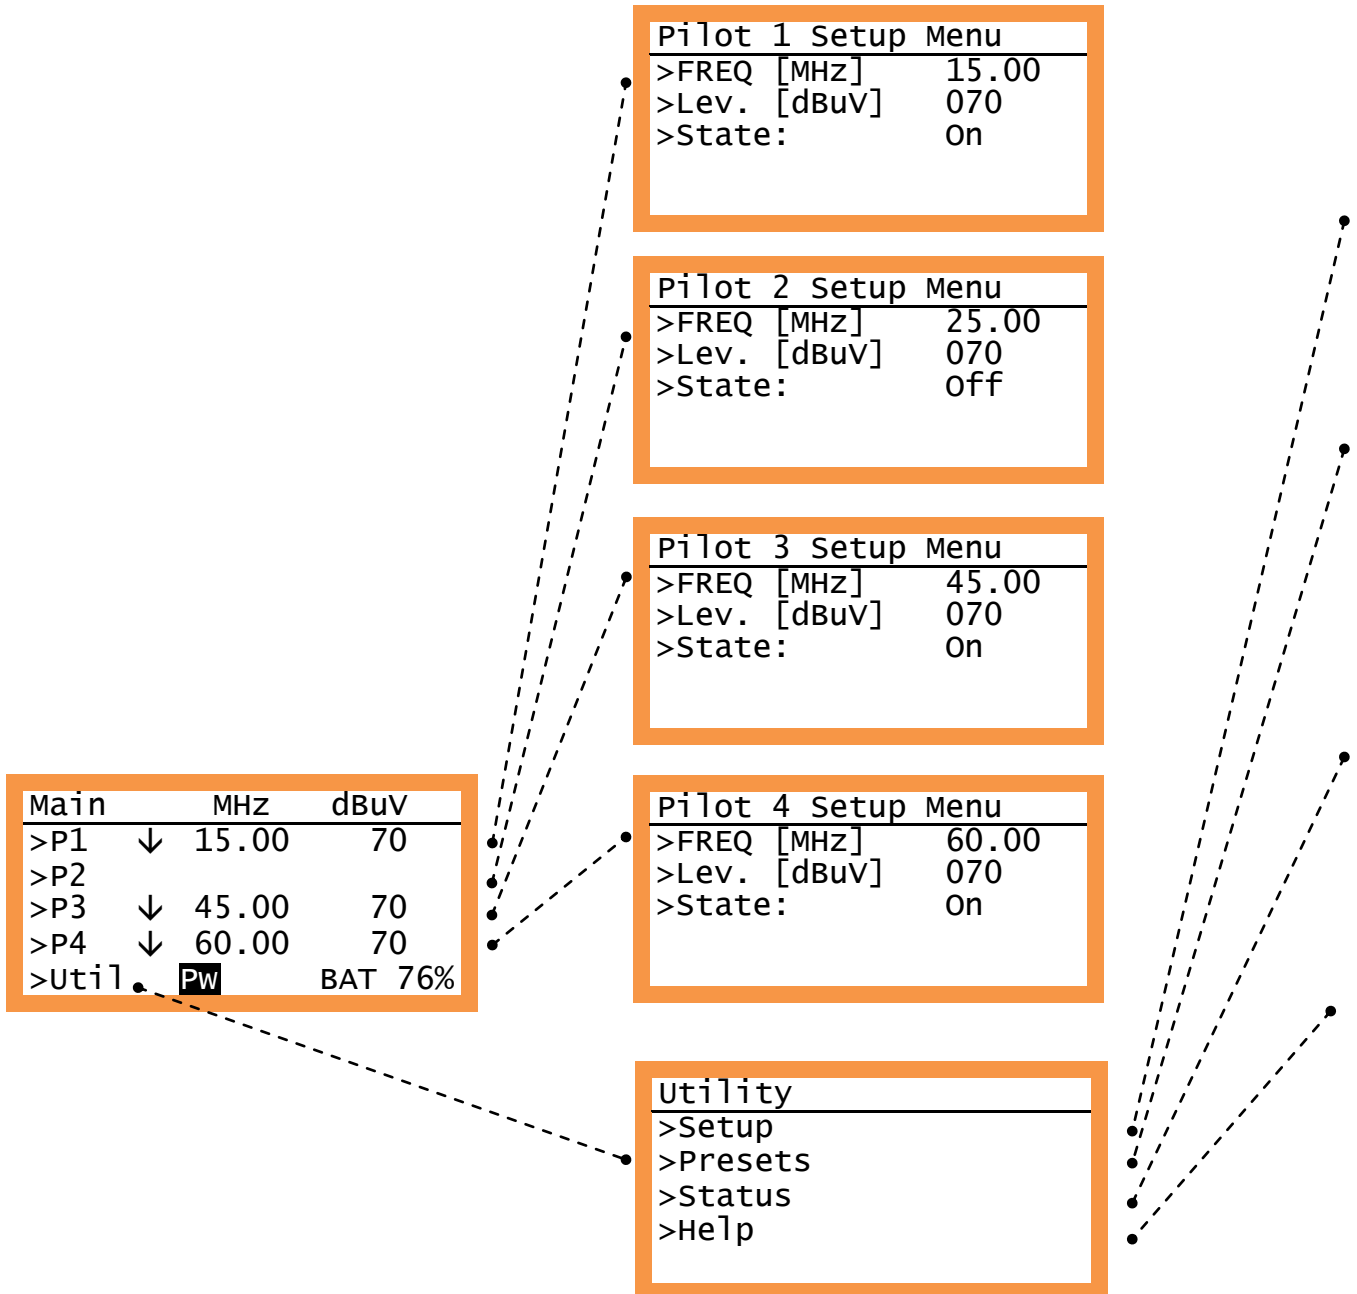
Pilot 1 Setup Menu
>FREQ [MHz] 15.00
>Lev. [dBuV] 070
>State: On

Pilot 2 Setup Menu
>FREQ [MHz] 25.00
>Lev. [dBuV] 070
>State: Off

Pilot 3 Setup Menu
>FREQ [MHz] 45.00
>Lev. [dBuV] 070
>State: On

Main MHz dBuV
>P1 ↓ 15.00 70
>P2
>P3 ↓ 45.00 70
>P4 ↓ 60.00 70
>Util Pw BAT 76%

Pilot 4 Setup Menu
>FREQ [MHz] 60.00
>Lev. [dBuV] 070
>State: On

Utility
>Setup
>Presets
>Status
>Help